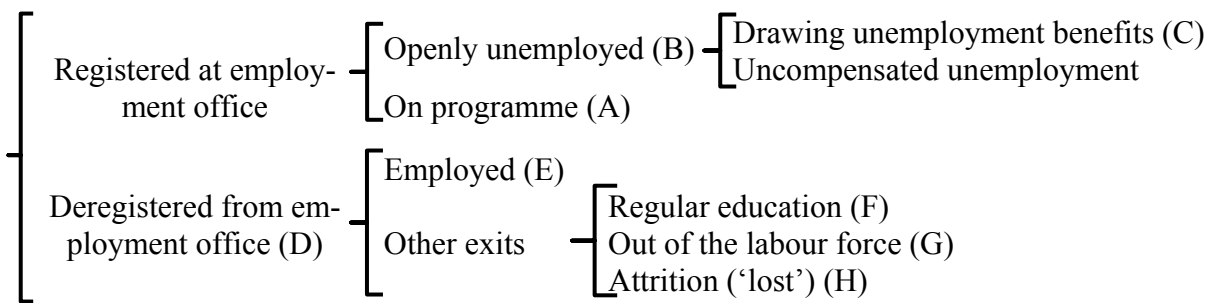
Registered at employment office

Openly unemployed (B)

Drawing unemployment benefits (C)
Uncompensated unemployment

On programme (A)

Deregistered from employment office (D)

Employed (E)

Other exits

Regular education (F)
Out of the labour force (G)
Attrition ('lost') (H)